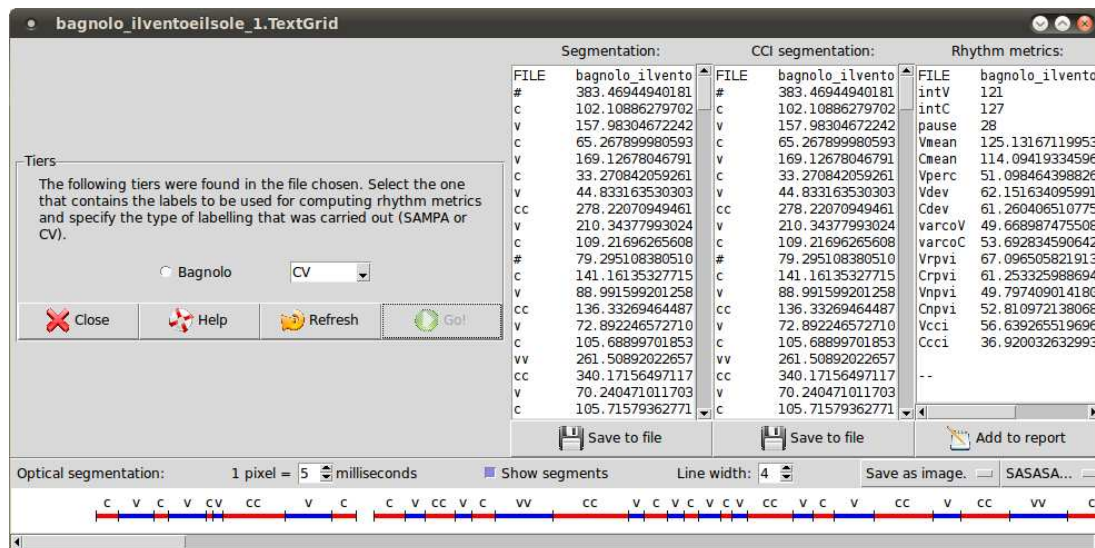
bagnolo_ilventoeilsole_1.TextGrid

Tiers

The following tiers were found in the file chosen. Select the one that contains the labels to be used for computing rhythm metrics and specify the type of labelling that was carried out (SAMPA or CV).

Bagnolo CV

Close Help Refresh Go!

Segmentation:

| | |
|---|---|
| FILE | bagnolo_ilvento |
| # | 383.46944940181 |
| c | 102.10886279702 |
| v | 157.98304672242 |
| c | 65.267899980593 |
| v | 169.12678046791 |
| c | 33.270842059261 |
| v | 44.833163530303 |
| cc | 278.22070949461 |
| v | 210.34377993024 |
| c | 109.21696265608 |
| # | 79.295108380510 |
| c | 141.16135327715 |
| v | 88.991599201258 |
| cc | 136.33269464487 |
| v | 72.892246572710 |
| c | 105.68899701853 |
| vv | 261.50892022657 |
| cc | 340.17156497117 |
| v | 70.240471011703 |
| c | 105.71579362771 |

Save to file

CCI segmentation:

| | |
|---|---|
| FILE | bagnolo_ilvento |
| # | 383.46944940181 |
| c | 102.10886279702 |
| v | 157.98304672242 |
| c | 65.267899980593 |
| v | 169.12678046791 |
| c | 33.270842059261 |
| v | 44.833163530303 |
| cc | 278.22070949461 |
| v | 210.34377993024 |
| c | 109.21696265608 |
| # | 79.295108380510 |
| c | 141.16135327715 |
| v | 88.991599201258 |
| cc | 136.33269464487 |
| v | 72.892246572710 |
| c | 105.68899701853 |
| vv | 261.50892022657 |
| cc | 340.17156497117 |
| v | 70.240471011703 |
| c | 105.71579362771 |

Save to file

Rhythm metrics:

| | |
|---|---|
| FILE | bagnolo_ilvento |
| intV | 121 |
| intC | 127 |
| pause | 28 |
| Vmean | 125.13167119953 |
| Cmean | 114.09419334596 |
| Vperc | 51.098464398826 |
| Vdev | 62.151634095991 |
| Cdev | 61.260406510775 |
| varcoV | 49.668987475508 |
| varcoC | 53.692834590642 |
| Vrpvi | 67.096505821913 |
| Crpvi | 61.253325988694 |
| Vnpvi | 49.797409014180 |
| Cnpvi | 52.810972138068 |
| Vcci | 56.639265519696 |
| Ccci | 36.920032632993 |
| -- | |

Add to report

Optical segmentation: 1 pixel = 5 milliseconds Show segments Line width: 4 Save as image. SASASA...

c v c v cv cc v c c v cc v c vv cc v c v c v c v cc v c v cc v cc vv c